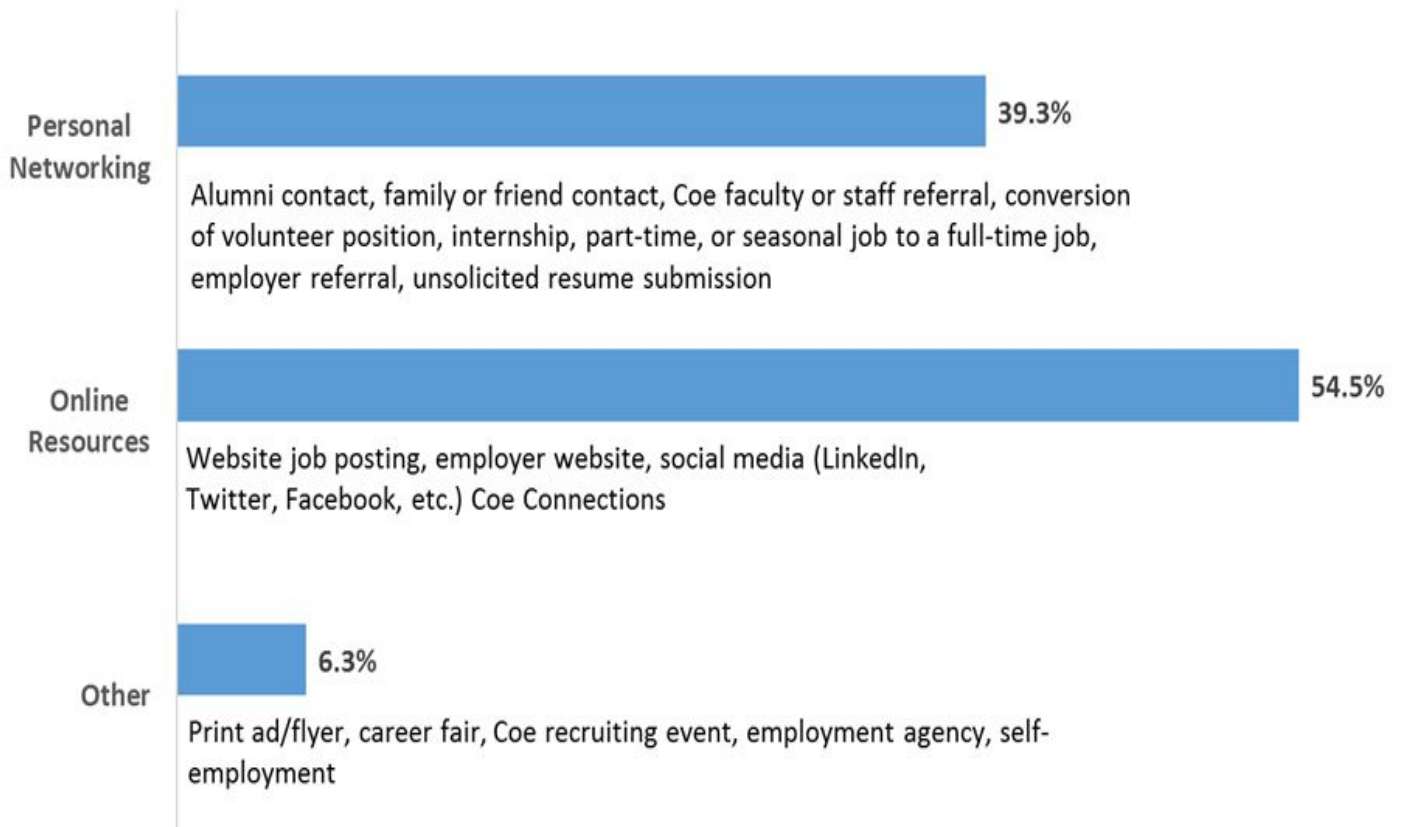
Personal Networking

39.3%

Alumni contact, family or friend contact, Coe faculty or staff referral, conversion of volunteer position, internship, part-time, or seasonal job to a full-time job, employer referral, unsolicited resume submission

Online Resources

54.5%

Website job posting, employer website, social media (LinkedIn, Twitter, Facebook, etc.) Coe Connections

Other

6.3%

Print ad/flyer, career fair, Coe recruiting event, employment agency, self-employment